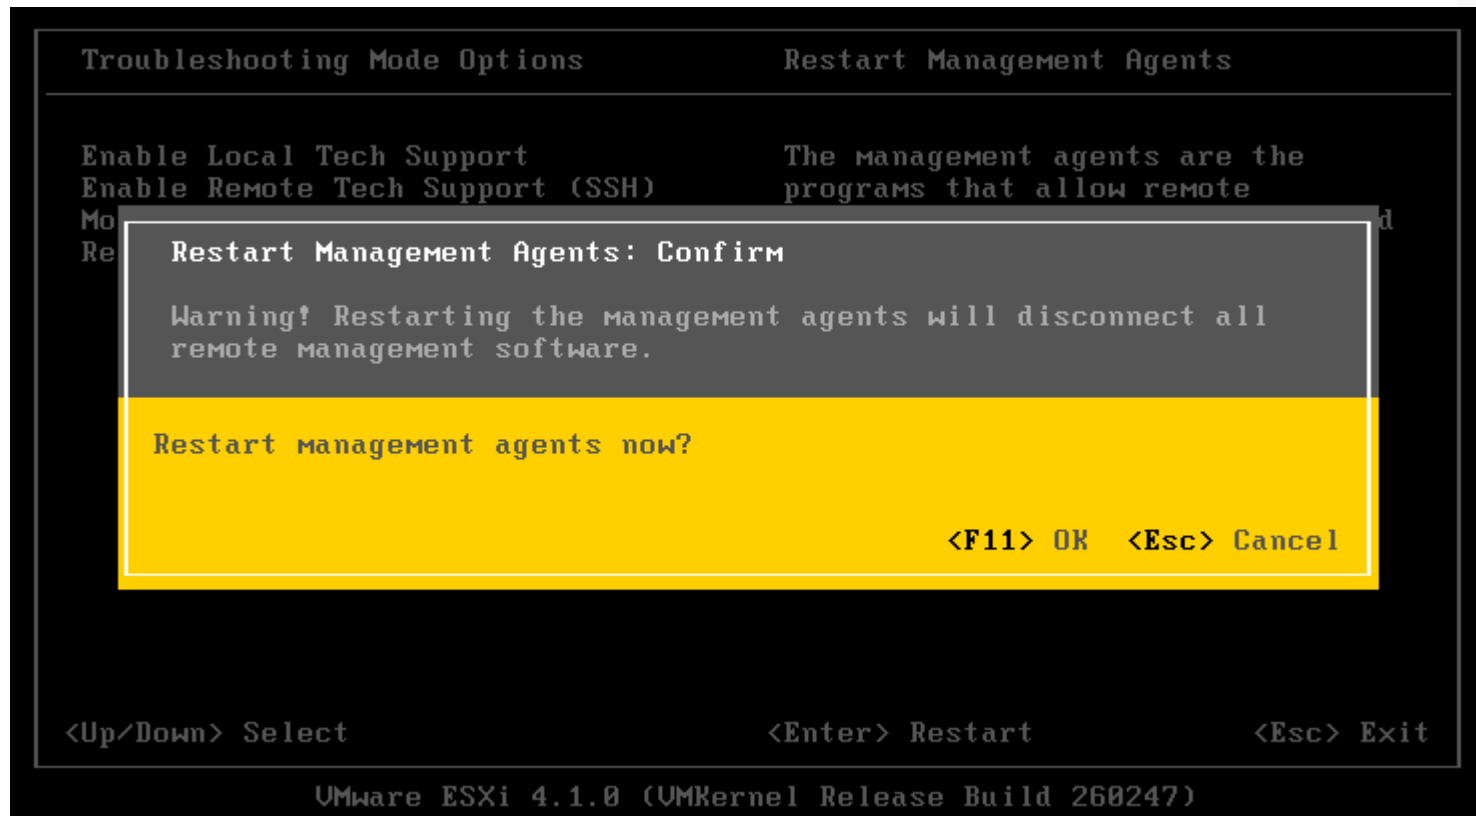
Troubleshooting Mode Options

Restart Management Agents

Enable Local Tech Support
Enable Remote Tech Support (SSH)
Mo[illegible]
Re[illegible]

The management agents are the programs that allow remote
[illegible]d

Restart Management Agents: Confirm

Warning! Restarting the management agents will disconnect all remote management software.

Restart management agents now?

<F11> OK <Esc> Cancel

<Up/Down> Select

<Enter> Restart

<Esc> Exit

VMware ESXi 4.1.0 (VMKernel Release Build 260247)